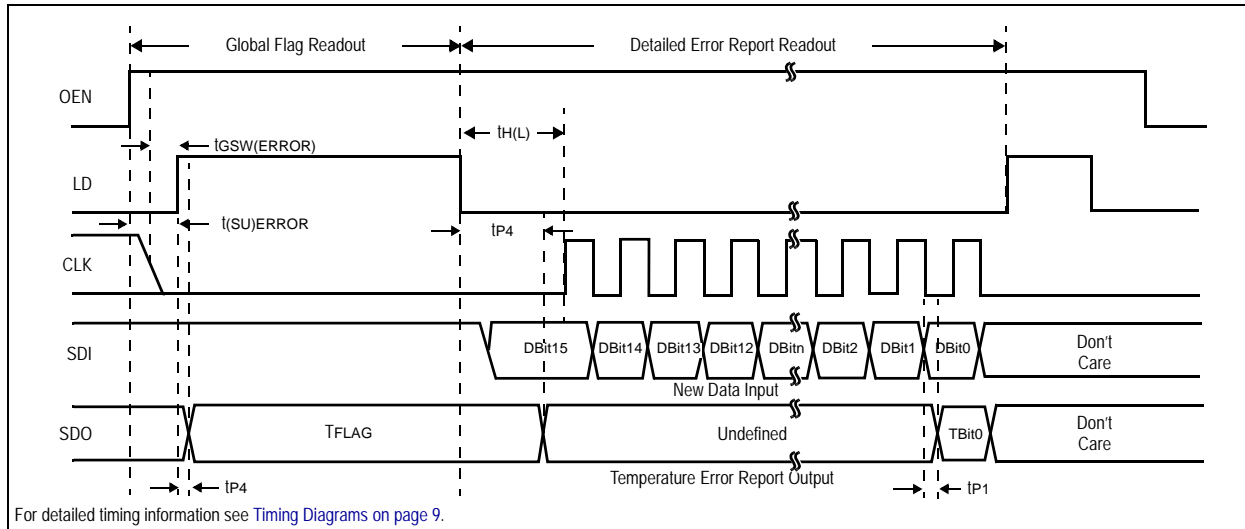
Global Flag Readout

Detailed Error Report Readout

OEN

$t_{GSW(ERROR)}$

$t_{H(L)}$

LD

$t_{(SU)ERROR}$

$t_{P4}$

CLK

SDI

DBit15 DBit14 DBit13 DBit12 DBitn DBit2 DBit1 DBit0

Don't Care

New Data Input

SDO

$T_{FLAG}$

Undefined

TBit0

Don't Care

$t_{P4}$

Temperature Error Report Output

$t_{P1}$

For detailed timing information see Timing Diagrams on page 9.